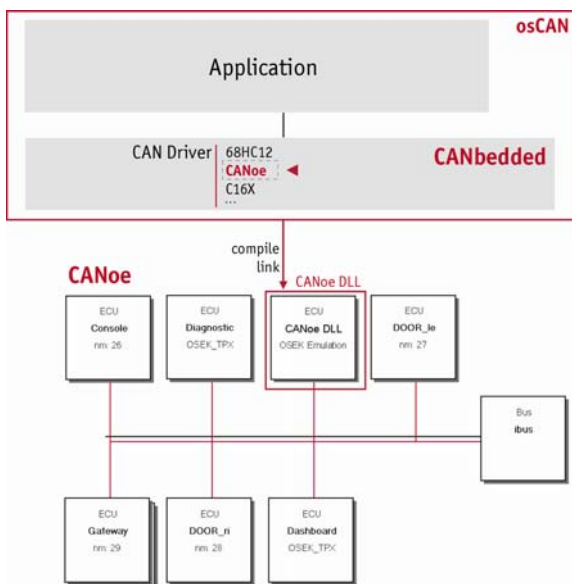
osCAN

Application

CAN Driver 68HC12 CANoe C16X ...

CANbedded

compile link

CANoe DLL

CANoe

ECU Console nm 26

ECU Diagnostic OSEK_TPX

ECU CANoe DLL OSEK Emulation

ECU DOOR_le nm 27

Bus ibus

ECU Gateway nm 29

ECU DOOR_ri nm 28

ECU Dashboard OSEK_TPX